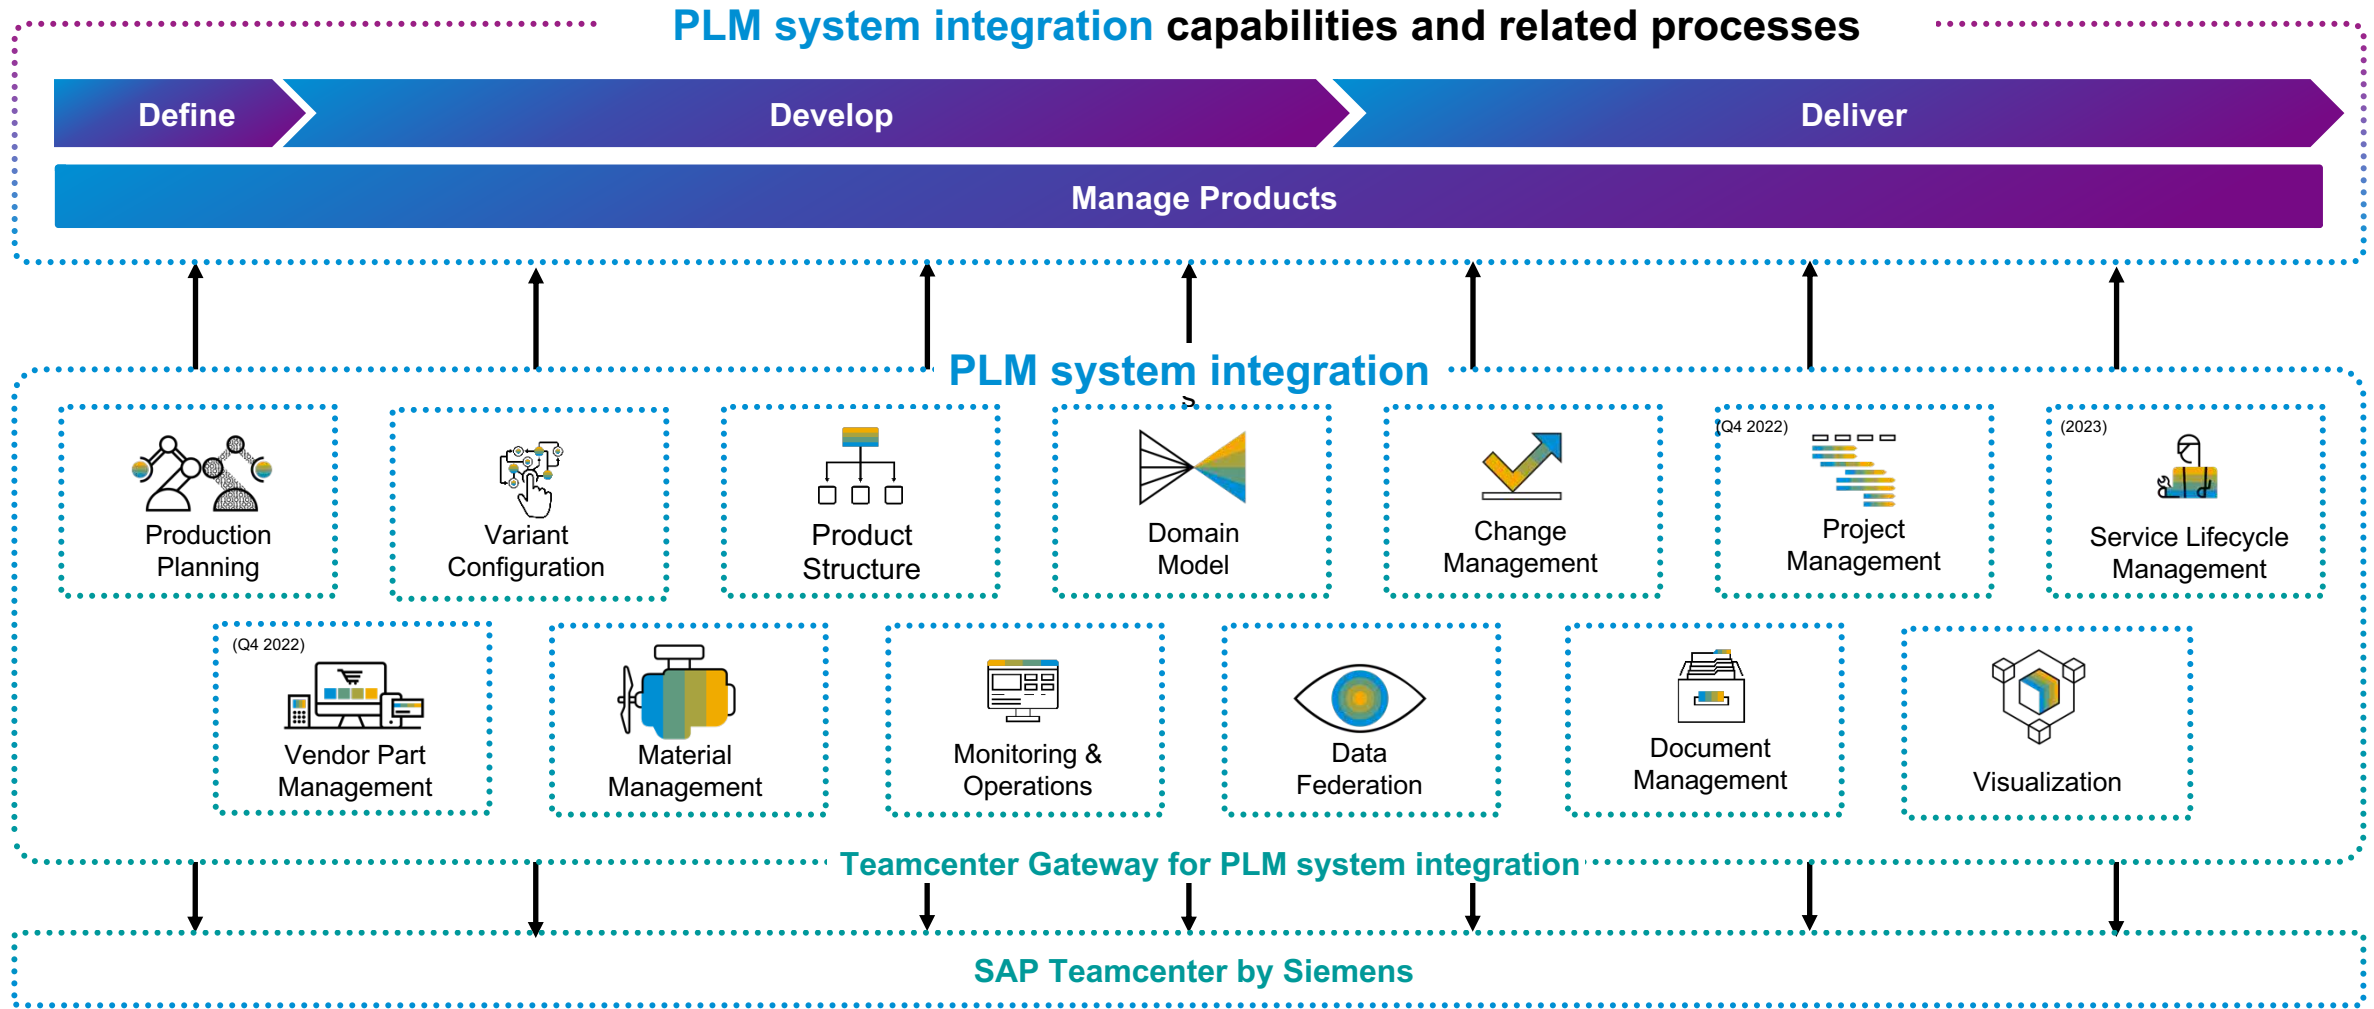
PLM system integration capabilities and related processes

Define

Develop

Deliver

Manage Products

PLM system integration

Production Planning

Variant Configuration

Product Structure

Domain Model

Change Management

(Q4 2022)
Project Management

(2023)
Service Lifecycle Management

(Q4 2022)
Vendor Part Management

Material Management

Monitoring & Operations

Data Federation

Document Management

Visualization

Teamcenter Gateway for PLM system integration

SAP Teamcenter by Siemens